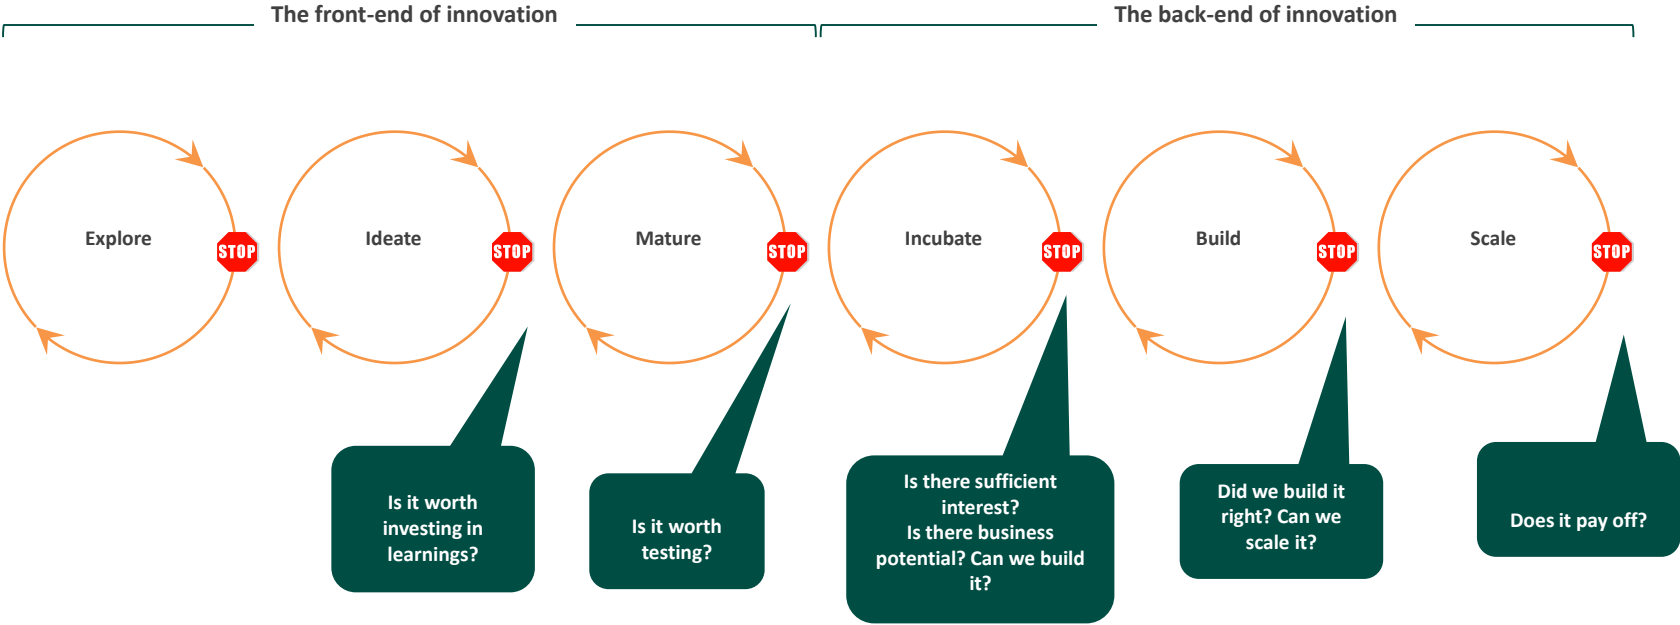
The front-end of innovation

The back-end of innovation

Explore

STOP

Ideate

STOP

Mature

STOP

Incubate

STOP

Build

STOP

Scale

STOP

Is it worth investing in learnings?

Is it worth testing?

Is there sufficient interest?
Is there business potential? Can we build it?

Did we build it right? Can we scale it?

Does it pay off?